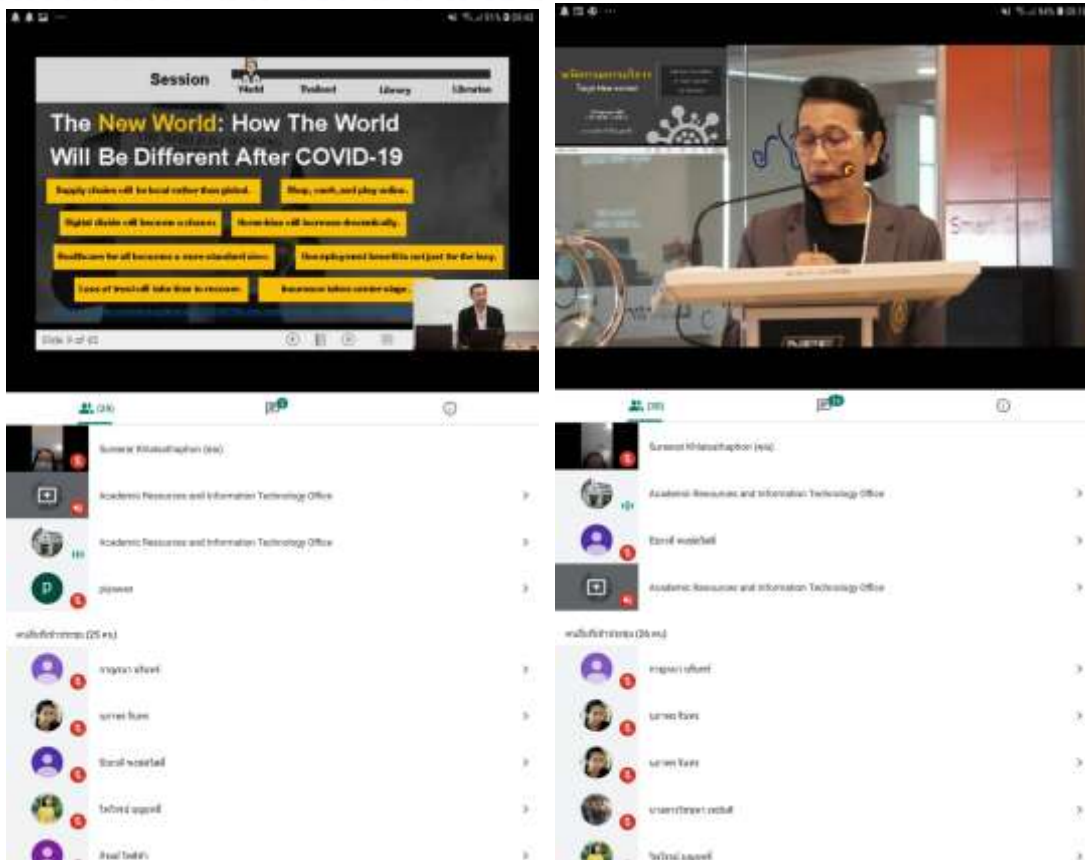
Session

World

Technical

Library

Librarian

The New World: How The World Will Be Different After COVID-19

Supply chains will be local rather than global.

Shop, work, and play online.

Digital divide will become a chasm.

Home bias will increase dramatically.

Healthcare for all becomes a more standard view.

Unemployment benefits not just for the busy.

Loss of trust will take time to recover.

Insurance takes center stage.

Slide 9 of 61

(26)

Suneerat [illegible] (You)

Academic Resources and Information Technology Office

Academic Resources and Information Technology Office

P

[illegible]

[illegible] (25 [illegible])

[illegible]

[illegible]

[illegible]

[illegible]

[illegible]

(28)

Suneerat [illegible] (You)

Academic Resources and Information Technology Office

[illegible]

Academic Resources and Information Technology Office

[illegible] (26 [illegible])

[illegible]

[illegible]

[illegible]

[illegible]

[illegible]